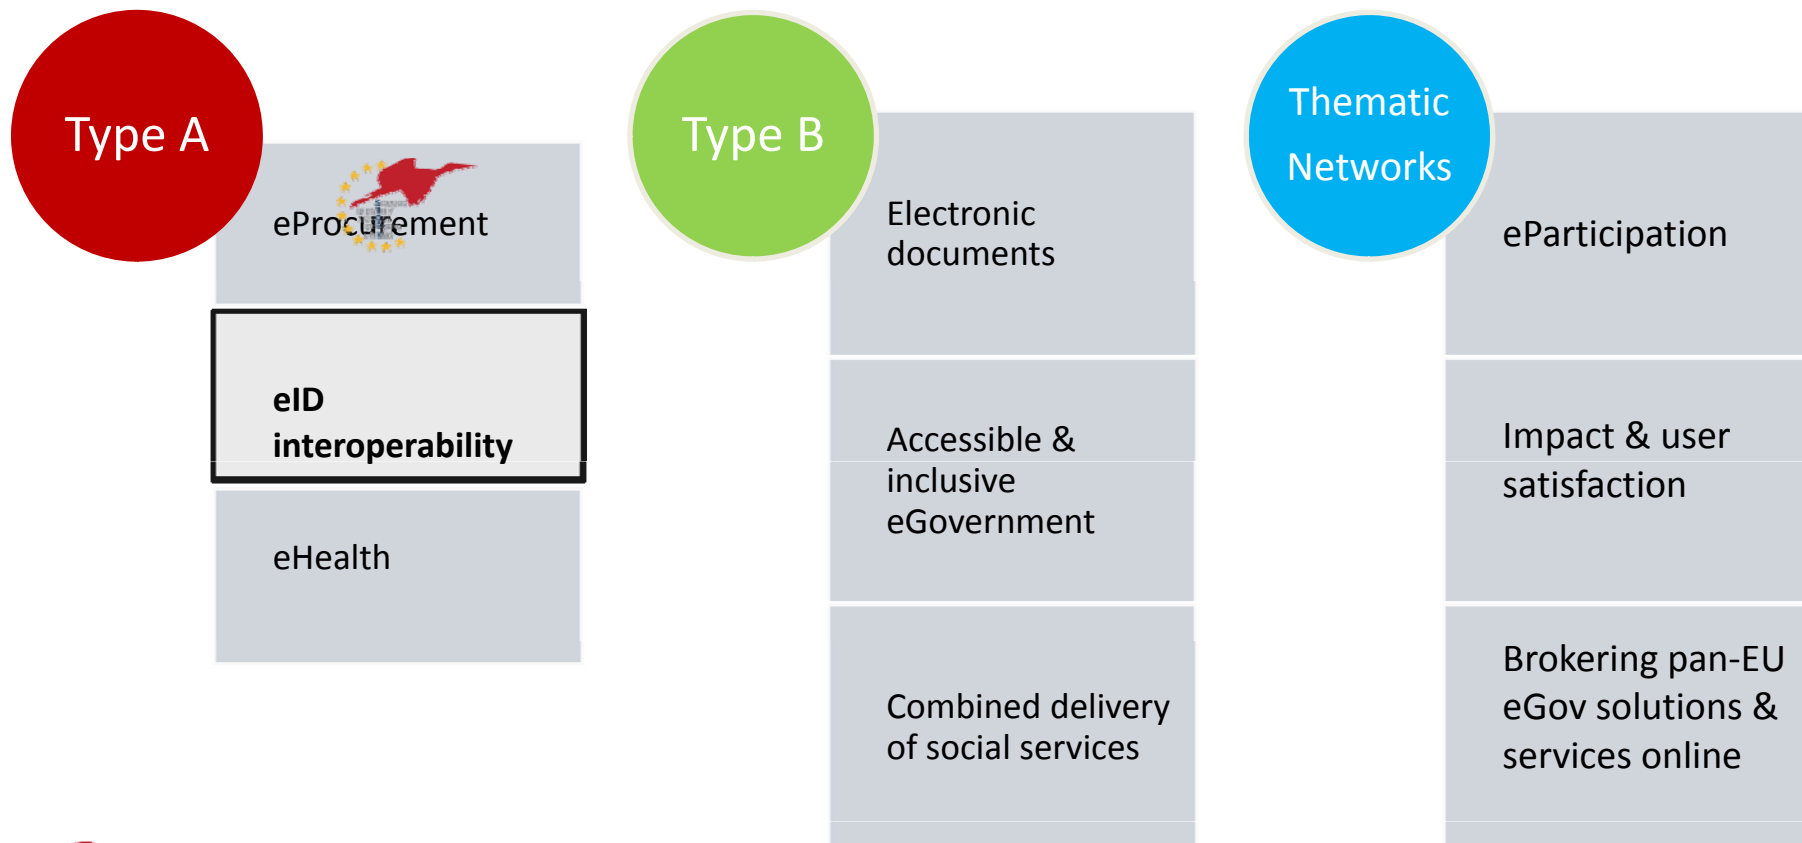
Type A

eProcurement

eID interoperability

eHealth

Type B

Electronic documents

Accessible & inclusive eGovernment

Combined delivery of social services

Thematic Networks

eParticipation

Impact & user satisfaction

Brokering pan-EU eGov solutions & services online